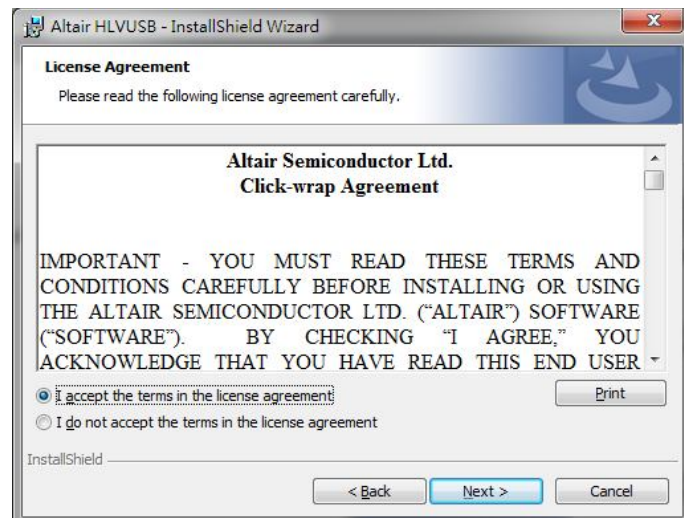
Altair HLVUSB - InstallShield Wizard

License Agreement

Please read the following license agreement carefully.

Altair Semiconductor Ltd.
Click-wrap Agreement

IMPORTANT - YOU MUST READ THESE TERMS AND CONDITIONS CAREFULLY BEFORE INSTALLING OR USING THE ALTAIR SEMICONDUCTOR LTD. ("ALTAIR") SOFTWARE ("SOFTWARE"). BY CHECKING "I AGREE," YOU ACKNOWLEDGE THAT YOU HAVE READ THIS END USER

I accept the terms in the license agreement

Print

I do not accept the terms in the license agreement

InstallShield

< Back

Next >

Cancel